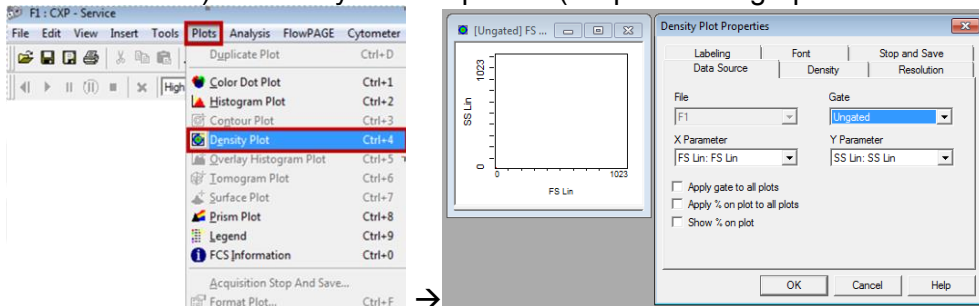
F1 : CXP - Service
File Edit View Insert Tools Plots Analysis FlowPAGE Cytometer

High

Duplicate Plot Ctrl+D
Color Dot Plot Ctrl+1
Histogram Plot Ctrl+2
Contour Plot Ctrl+3
Density Plot Ctrl+4
Overlay Histogram Plot Ctrl+5
Tomogram Plot Ctrl+6
Surface Plot Ctrl+7
Prism Plot Ctrl+8
Legend Ctrl+9
FCS Information Ctrl+0
Acquisition Stop And Save...
Format Plot... Ctrl+F

→

[Ungated] FS ...

1023
SS Lin
0
0 1023
FS Lin

Density Plot Properties

Labeling Font Stop and Save
Data Source Density Resolution

File
F1
Gate
Ungated
X Parameter
FS Lin: FS Lin
Y Parameter
SS Lin: SS Lin

Apply gate to all plots
Apply % on plot to all plots
Show % on plot

OK Cancel Help